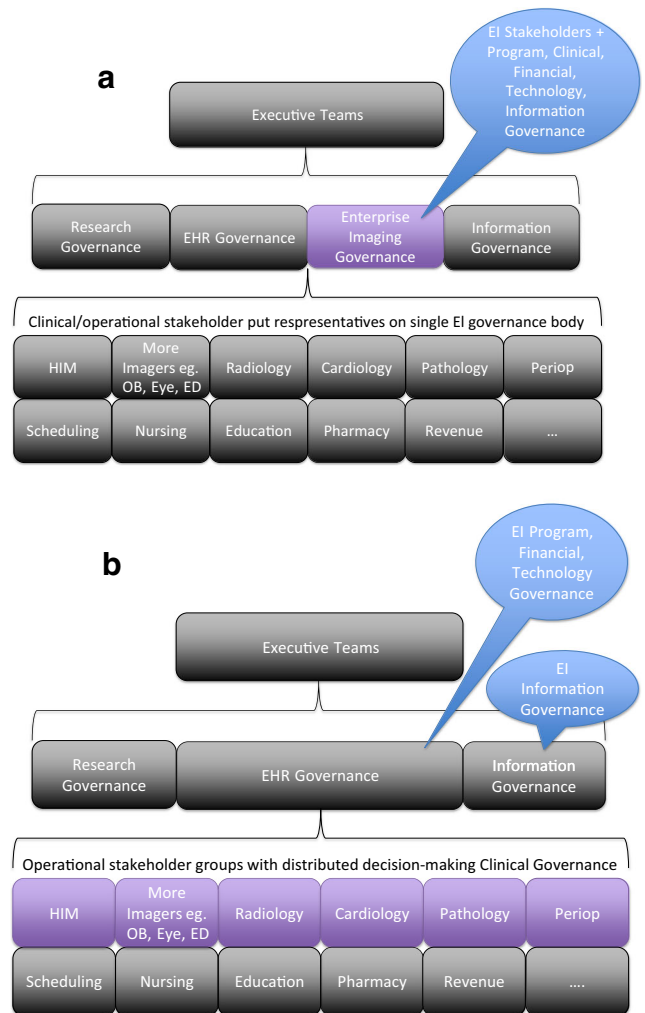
a

EI Stakeholders + Program, Clinical, Financial, Technology, Information Governance

Executive Teams

Research Governance

EHR Governance

Enterprise Imaging Governance

Information Governance

Clinical/operational stakeholder put respresentatives on single EI governance body

| HIM | More Imagers eg. OB, Eye, ED | Radiology | Cardiology | Pathology | Periop |
|---|---|---|---|---|---|
| Scheduling | Nursing | Education | Pharmacy | Revenue | ... |

b

EI Program, Financial, Technology Governance

Executive Teams

EI Information Governance

Research Governance

EHR Governance

Information Governance

Operational stakeholder groups with distributed decision-making Clinical Governance

| HIM | More Imagers eg. OB, Eye, ED | Radiology | Cardiology | Pathology | Periop |
|---|---|---|---|---|---|
| Scheduling | Nursing | Education | Pharmacy | Revenue | .... |